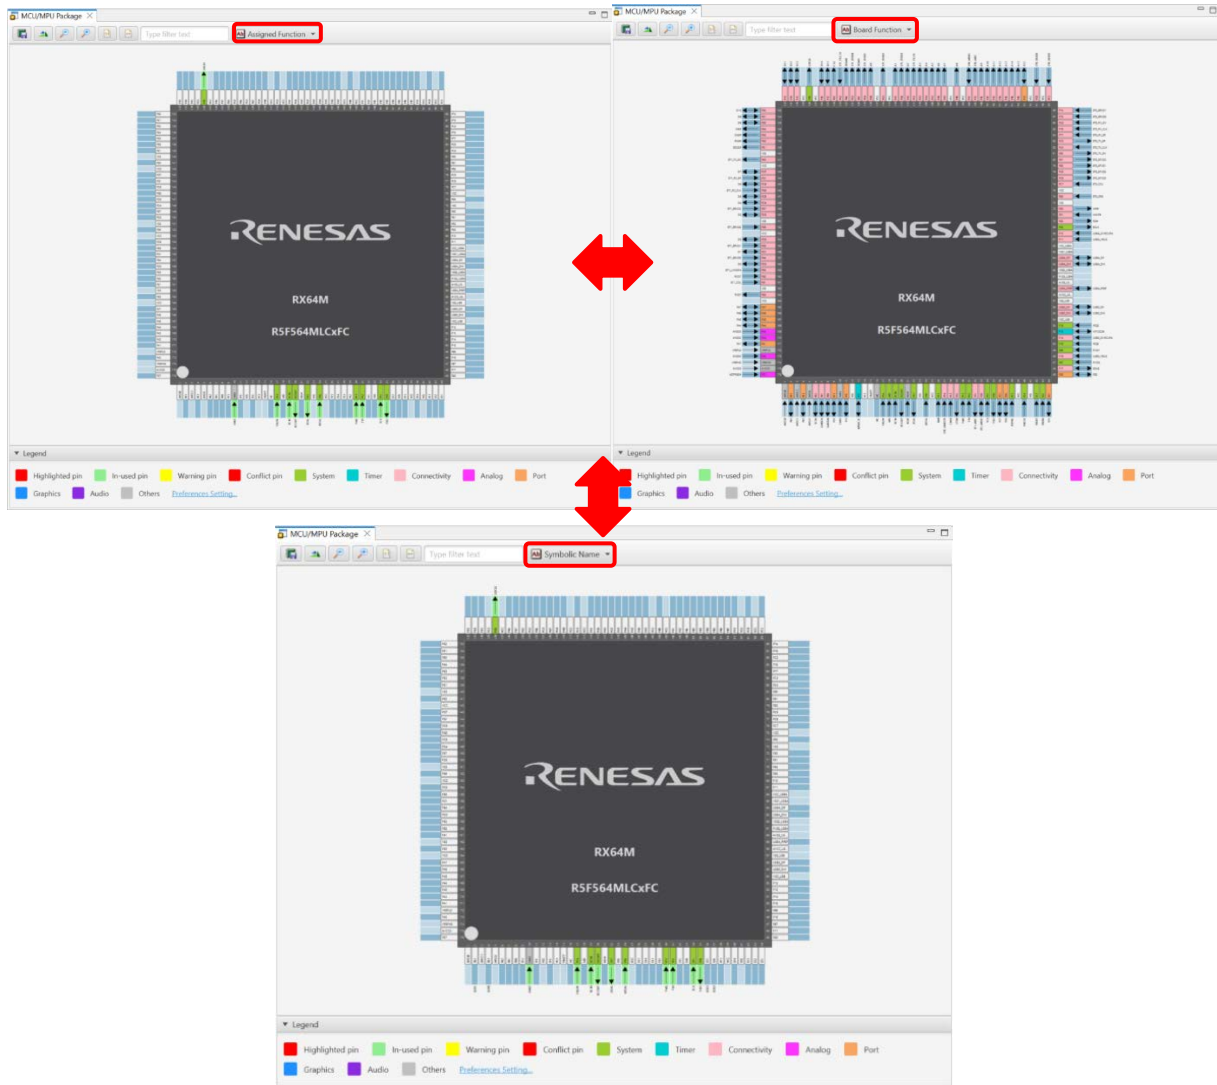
MCU/MPU Package

Type filter text

Assigned Function

RENESAS

RX64M

R5F564MLCxFC

Legend

Highlighted pin In-used pin Warning pin Conflict pin System Timer Connectivity Analog Port

Graphics Audio Others Preferences Setting...

MCU/MPU Package

Type filter text

Board Function

RENESAS

RX64M

R5F564MLCxFC

Legend

Highlighted pin In-used pin Warning pin Conflict pin System Timer Connectivity Analog Port

Graphics Audio Others Preferences Setting...

MCU/MPU Package

Type filter text

Symbolic Name

RENESAS

RX64M

R5F564MLCxFC

Legend

Highlighted pin In-used pin Warning pin Conflict pin System Timer Connectivity Analog Port

Graphics Audio Others Preferences Setting...